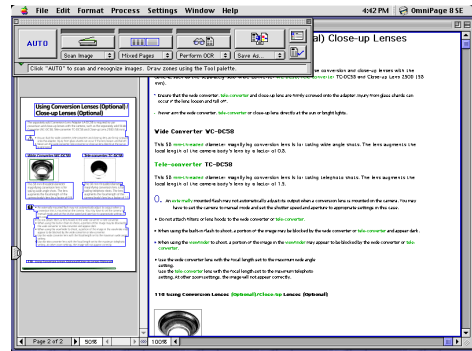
File Edit Format Process Settings Window Help 4:42 PM OmniPage 8 SE

AUTO

Scan Image

Mixed Pages

Perform OCR

Save As...

Click "AUTO" to scan and recognize images. Draw zones using the Tool palette.

al) Close-up Lenses

Using Conversion Lenses (Optional) / Close-up Lenses (Optional)

conversion and close-up lenses with the Converter TC-DC58 and Close-up Lens 250D (58 mm).

• Ensure that the wide converter, tele-converter and close-up lens are firmly screwed into the adapter, injury from glass shards can occur if the lens loosen and fall off.

• Never aim the wide converter, tele-converter or close-up lens directly at the sun or bright lights.

Wide Converter WC-DC58

This 58 mm-threaded diameter magnifying conversion lens is for taking wide angle shots. The lens augments the focal length of the camera body's lens by a factor of 0.8.

Tele-converter TC-DC58

This 58 mm-threaded diameter magnifying conversion lens is for taking telephoto shots. The lens augments the local length of the camera body's lens by a factor of 1.5.

An auto really mounted flash may not automatically adjust its output when a conversion lens is mounted on the camera. You may have to set the camera to manual mode and set the shutter speed and aperture to appropriate settings in this case.

• Do not attach filters or lens hoods to the wide converter or tele-converter.

• When using the built-in flash to shoot, a portion of the image may be blocked by the wide converter or tele-converter and appear dark.

• When using the viewfinder to shoot, a portion of the image in the viewfinder may appear to be blocked by the wide converter or tele-converter.

• Use the wide converter lens with the focal length set to the maximum wide angle setting.
Use the tele-converter lens with the focal length set to the maximum telephoto setting. At other zoom settings, the image will not appear correctly.

116 Using Conversion Lenses (Optional)/Close-up Lenses (Optional)

Page 2 of 2 50%

100%